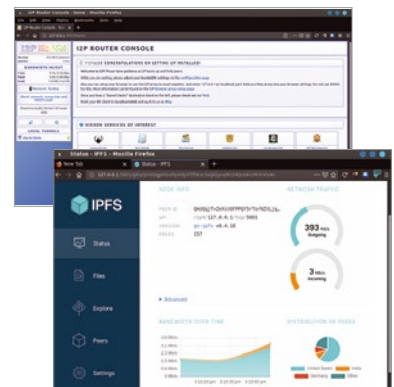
I2P Router Console - home - Mozilla Firefox

I2P ROUTER CONSOLE

CONGRATULATIONS ON GETTING I2P INSTALLED!

BANDWIDTH IN/OUT

LOCAL TUNNELS

HIDDEN SERVICES OF INTEREST

Status - IPFS - Mozilla Firefox

New Tab

Status - IPFS

127.0.0.1

IPFS

Status

Files

Explore

Peers

Settings

NODE INFO

PEER ID

API /ip4/127.0.0.1/tcp/5001

VERSION go-ipfs v0.4.18

PEERS 157

Advanced

NETWORK TRAFFIC

393 Kb/s Outgoing

3 Kb/s Incoming

BANDWIDTH OVER TIME

DISTRIBUTION OF PEERS

United States

India

Germany

Other